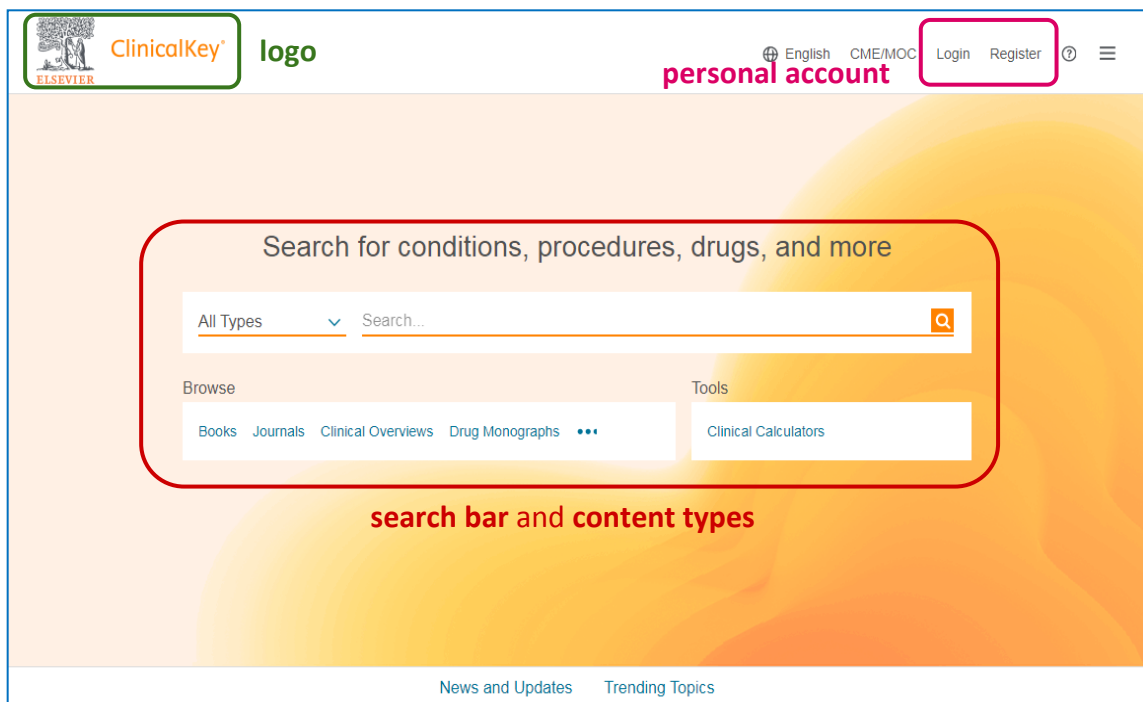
ELSEVIER ClinicalKey®

logo

English CME/MOC Login Register

personal account

Search for conditions, procedures, drugs, and more

All Types

Search...

Browse

Books Journals Clinical Overviews Drug Monographs •••

Tools

Clinical Calculators

search bar and content types

News and Updates Trending Topics